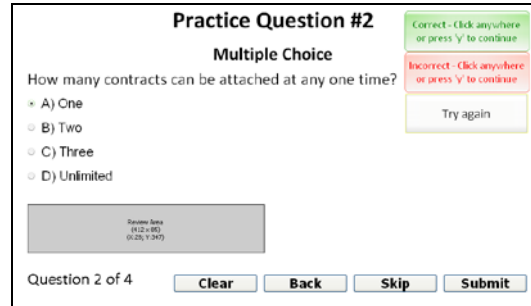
Practice Question #2

Multiple Choice

How many contracts can be attached at any one time?

A) One

B) Two

C) Three

D) Unlimited

Correct - Click anywhere or press 'y' to continue

Incorrect - Click anywhere or press 'y' to continue

Try again

Review Area
(412 x 85)
(X:25; Y:247)

Question 2 of 4

Clear

Back

Skip

Submit